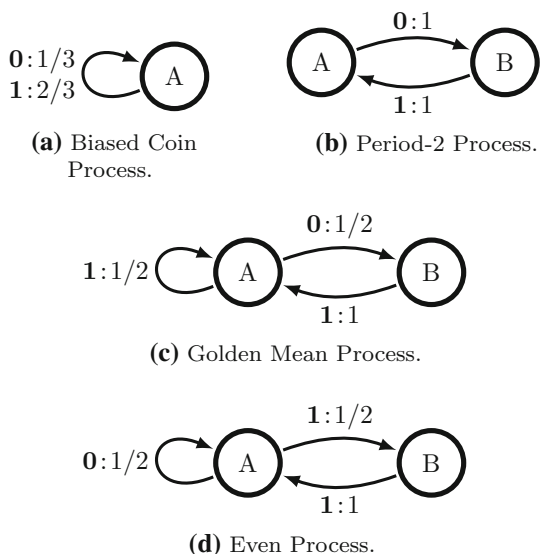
$\mathbf{0}:1/3$
$\mathbf{1}:2/3$
A

**(a)** Biased Coin Process.

$\mathbf{0}:1$
A
B
$\mathbf{1}:1$

**(b)** Period-2 Process.

$\mathbf{0}:1/2$
$\mathbf{1}:1/2$
A
B
$\mathbf{1}:1$

**(c)** Golden Mean Process.

$\mathbf{1}:1/2$
$\mathbf{0}:1/2$
A
B
$\mathbf{1}:1$

**(d)** Even Process.